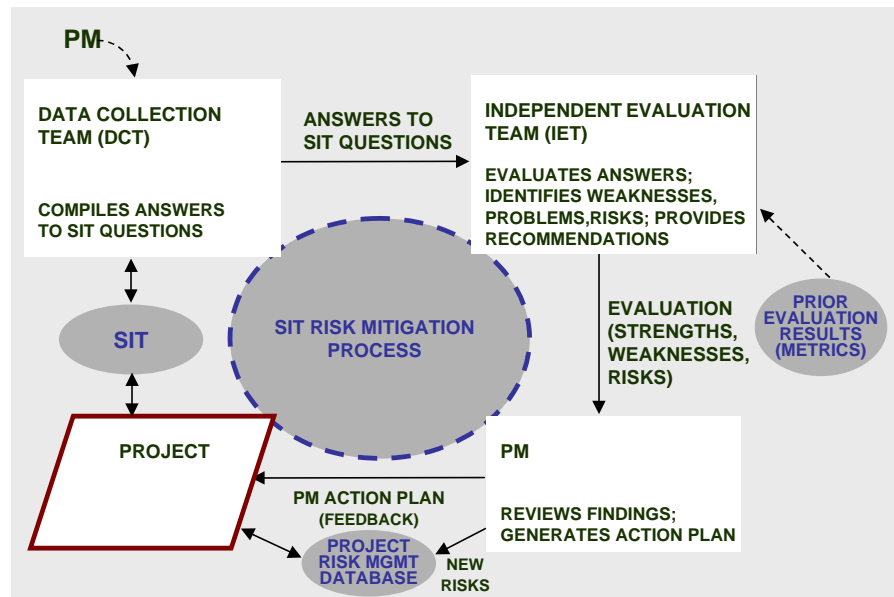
PM

DATA COLLECTION TEAM (DCT)

COMPILES ANSWERS TO SIT QUESTIONS

ANSWERS TO SIT QUESTIONS

INDEPENDENT EVALUATION TEAM (IET)

EVALUATES ANSWERS; IDENTIFIES WEAKNESSES, PROBLEMS,RISKS; PROVIDES RECOMMENDATIONS

SIT

SIT RISK MITIGATION PROCESS

EVALUATION (STRENGTHS, WEAKNESSES, RISKS)

PRIOR EVALUATION RESULTS (METRICS)

PROJECT

PM

REVIEWS FINDINGS; GENERATES ACTION PLAN

PM ACTION PLAN (FEEDBACK)

PROJECT RISK MGMT DATABASE

NEW RISKS